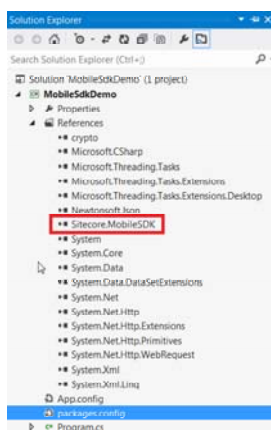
Solution Explorer

Search Solution Explorer (Ctrl+;)

Solution 'MobileSdkDemo' (1 project)
MobileSdkDemo
Properties
References
crypto
Microsoft.CSharp
Microsoft.Threading.Tasks
Microsoft.Threading.Tasks.Extensions
Microsoft.Threading.Tasks.Extensions.Desktop
Newtonsoft.Json
Sitecore.MobileSDK
System
System.Core
System.Data
System.Data.DataSetExtensions
System.Net
System.Net.Http
System.Net.Http.Extensions
System.Net.Http.Primitives
System.Net.Http.WebRequest
System.Xml
System.Xml.Linq
App.config
packages.config
Program.cs